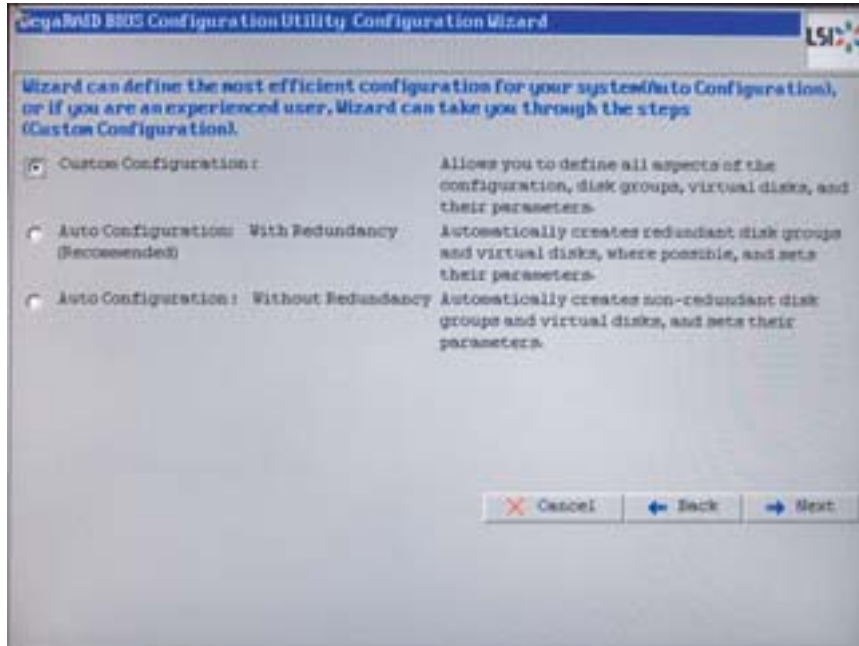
MegaRAID BIOS Configuration Utility Configuration Wizard

LSI

Wizard can define the most efficient configuration for your system(Auto Configuration), or if you are an experienced user, Wizard can take you through the steps (Custom Configuration).

Custom Configuration : Allows you to define all aspects of the configuration, disk groups, virtual disks, and their parameters.

Auto Configuration: With Redundancy (Recommended) Automatically creates redundant disk groups and virtual disks, where possible, and sets their parameters.

Auto Configuration : Without Redundancy Automatically creates non-redundant disk groups and virtual disks, and sets their parameters.

Cancel

Back

Next